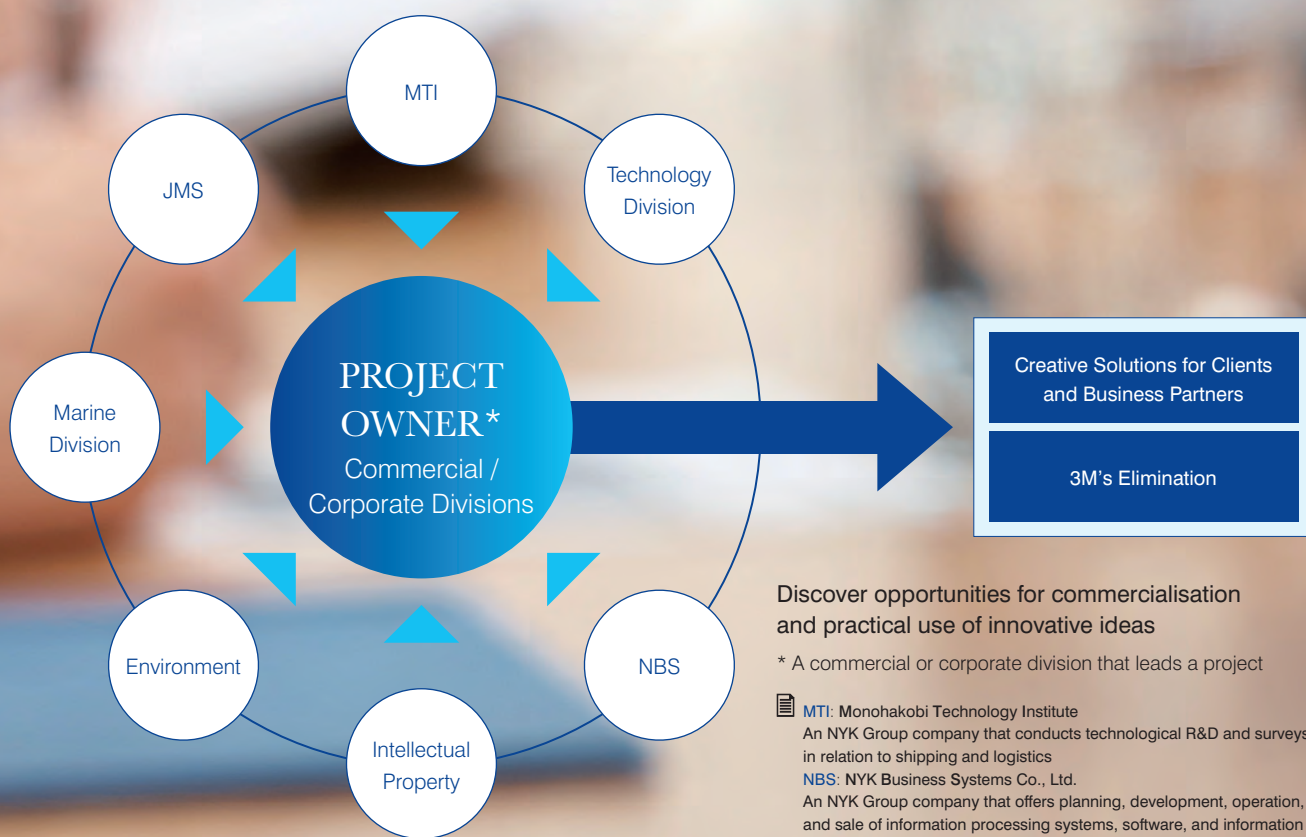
MTI

Technology Division

JMS

Marine Division

PROJECT OWNER*
Commercial / Corporate Divisions

Environment

NBS

Intellectual Property

Creative Solutions for Clients and Business Partners

3M's Elimination

Discover opportunities for commercialisation and practical use of innovative ideas

* A commercial or corporate division that leads a project

MTI: Monohakobi Technology Institute
An NYK Group company that conducts technological R&D and surveys in relation to shipping and logistics
NBS: NYK Business Systems Co., Ltd.
An NYK Group company that offers planning, development, operation, and sale of information processing systems, software, and information